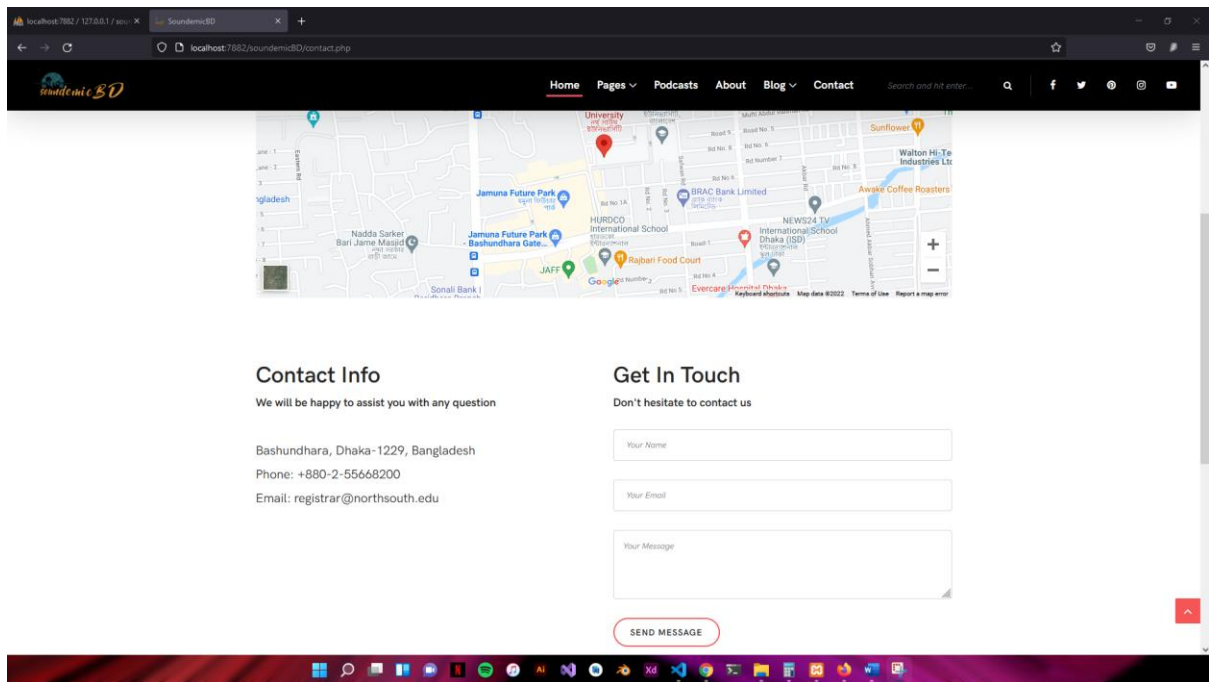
localhost:7882 / 127.0.0.1 / sou
SoundemicBD
localhost:7882/soundemicBD/contact.php

soundemic BD

Home Pages Podcasts About Blog Contact Search and hit enter...

University
Sunflower
Walton Hi-Te Industries Ltd
Awake Coffee Roasters
BRAC Bank Limited
Jamuna Future Park
HURDCO International School
NEWS24 TV
International School Dhaka (ISD)
Nadda Sarker Bari Jame Masjid
Jamuna Future Park - Bashundhara Gate...
Rajbari Food Court
JAFF
Sonali Bank
Evercare Hospital Dhaka
Google
Keyboard shortcuts Map data ©2022 Terms of Use Report a map error

Contact Info
We will be happy to assist you with any question

Bashundhara, Dhaka-1229, Bangladesh
Phone: +880-2-55668200
Email: registrar@northsouth.edu

Get In Touch
Don't hesitate to contact us

Your Name
Your Email
Your Message
SEND MESSAGE